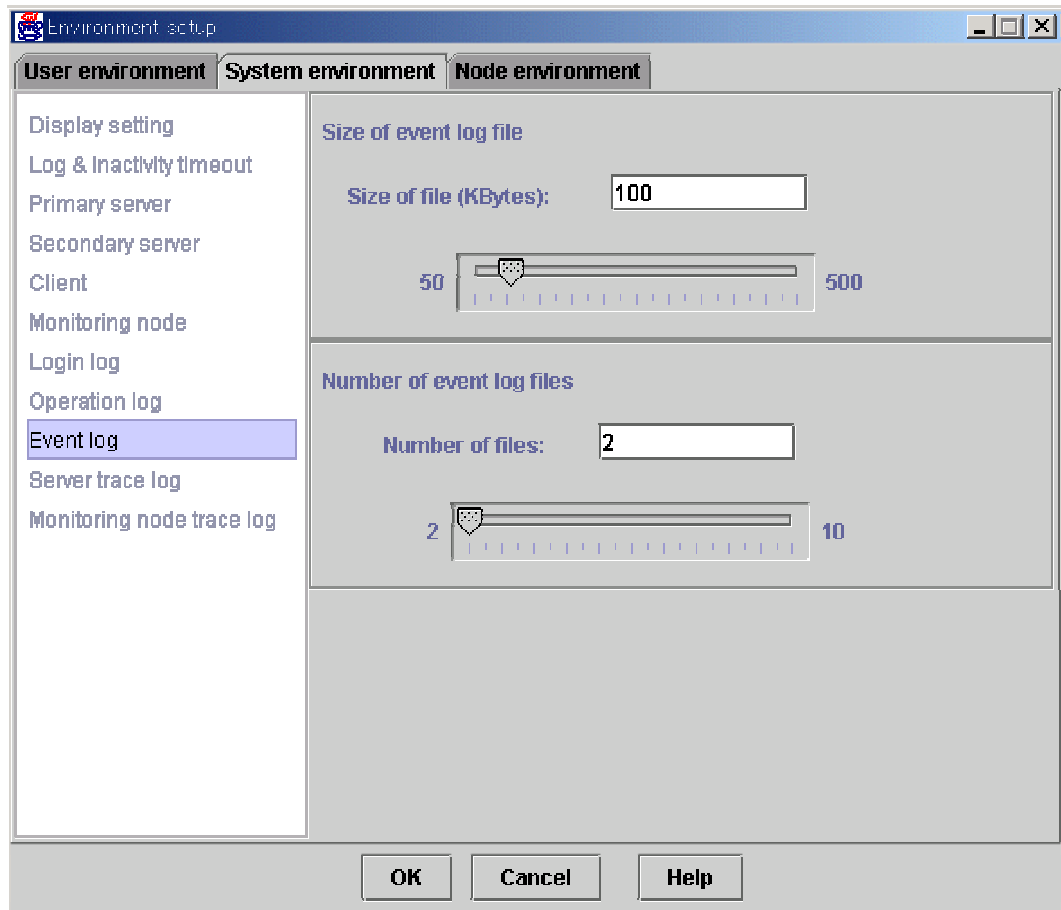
Environment setup

User environment | System environment | Node environment

Display setting
Log & Inactivity timeout
Primary server
Secondary server
Client
Monitoring node
Login log
Operation log
Event log
Server trace log
Monitoring node trace log

Size of event log file

Size of file (KBytes): 100

50 500

Number of event log files

Number of files: 2

2 10

OK Cancel Help